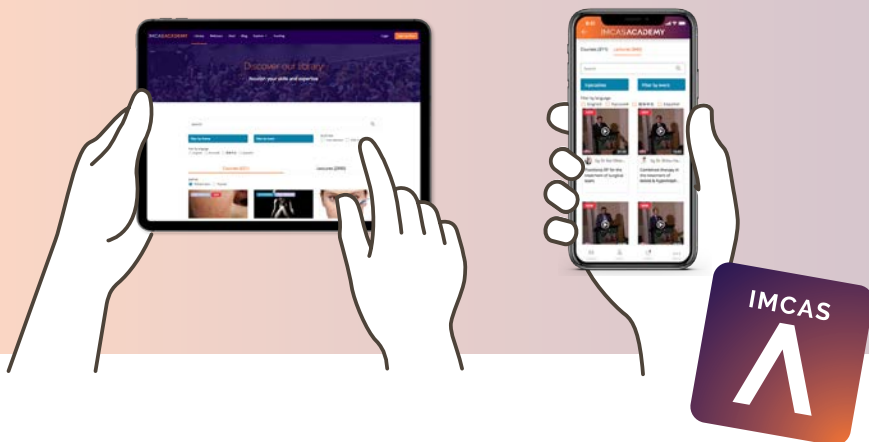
IMCASACADEMY

Discover our library

Nourish your skills and expertise

Courses (871)

Lectures (2990)

IMCASACADEMY

Courses (871)

Lectures (2990)

Specialties

Filter by events

Filter by language

IMCAS